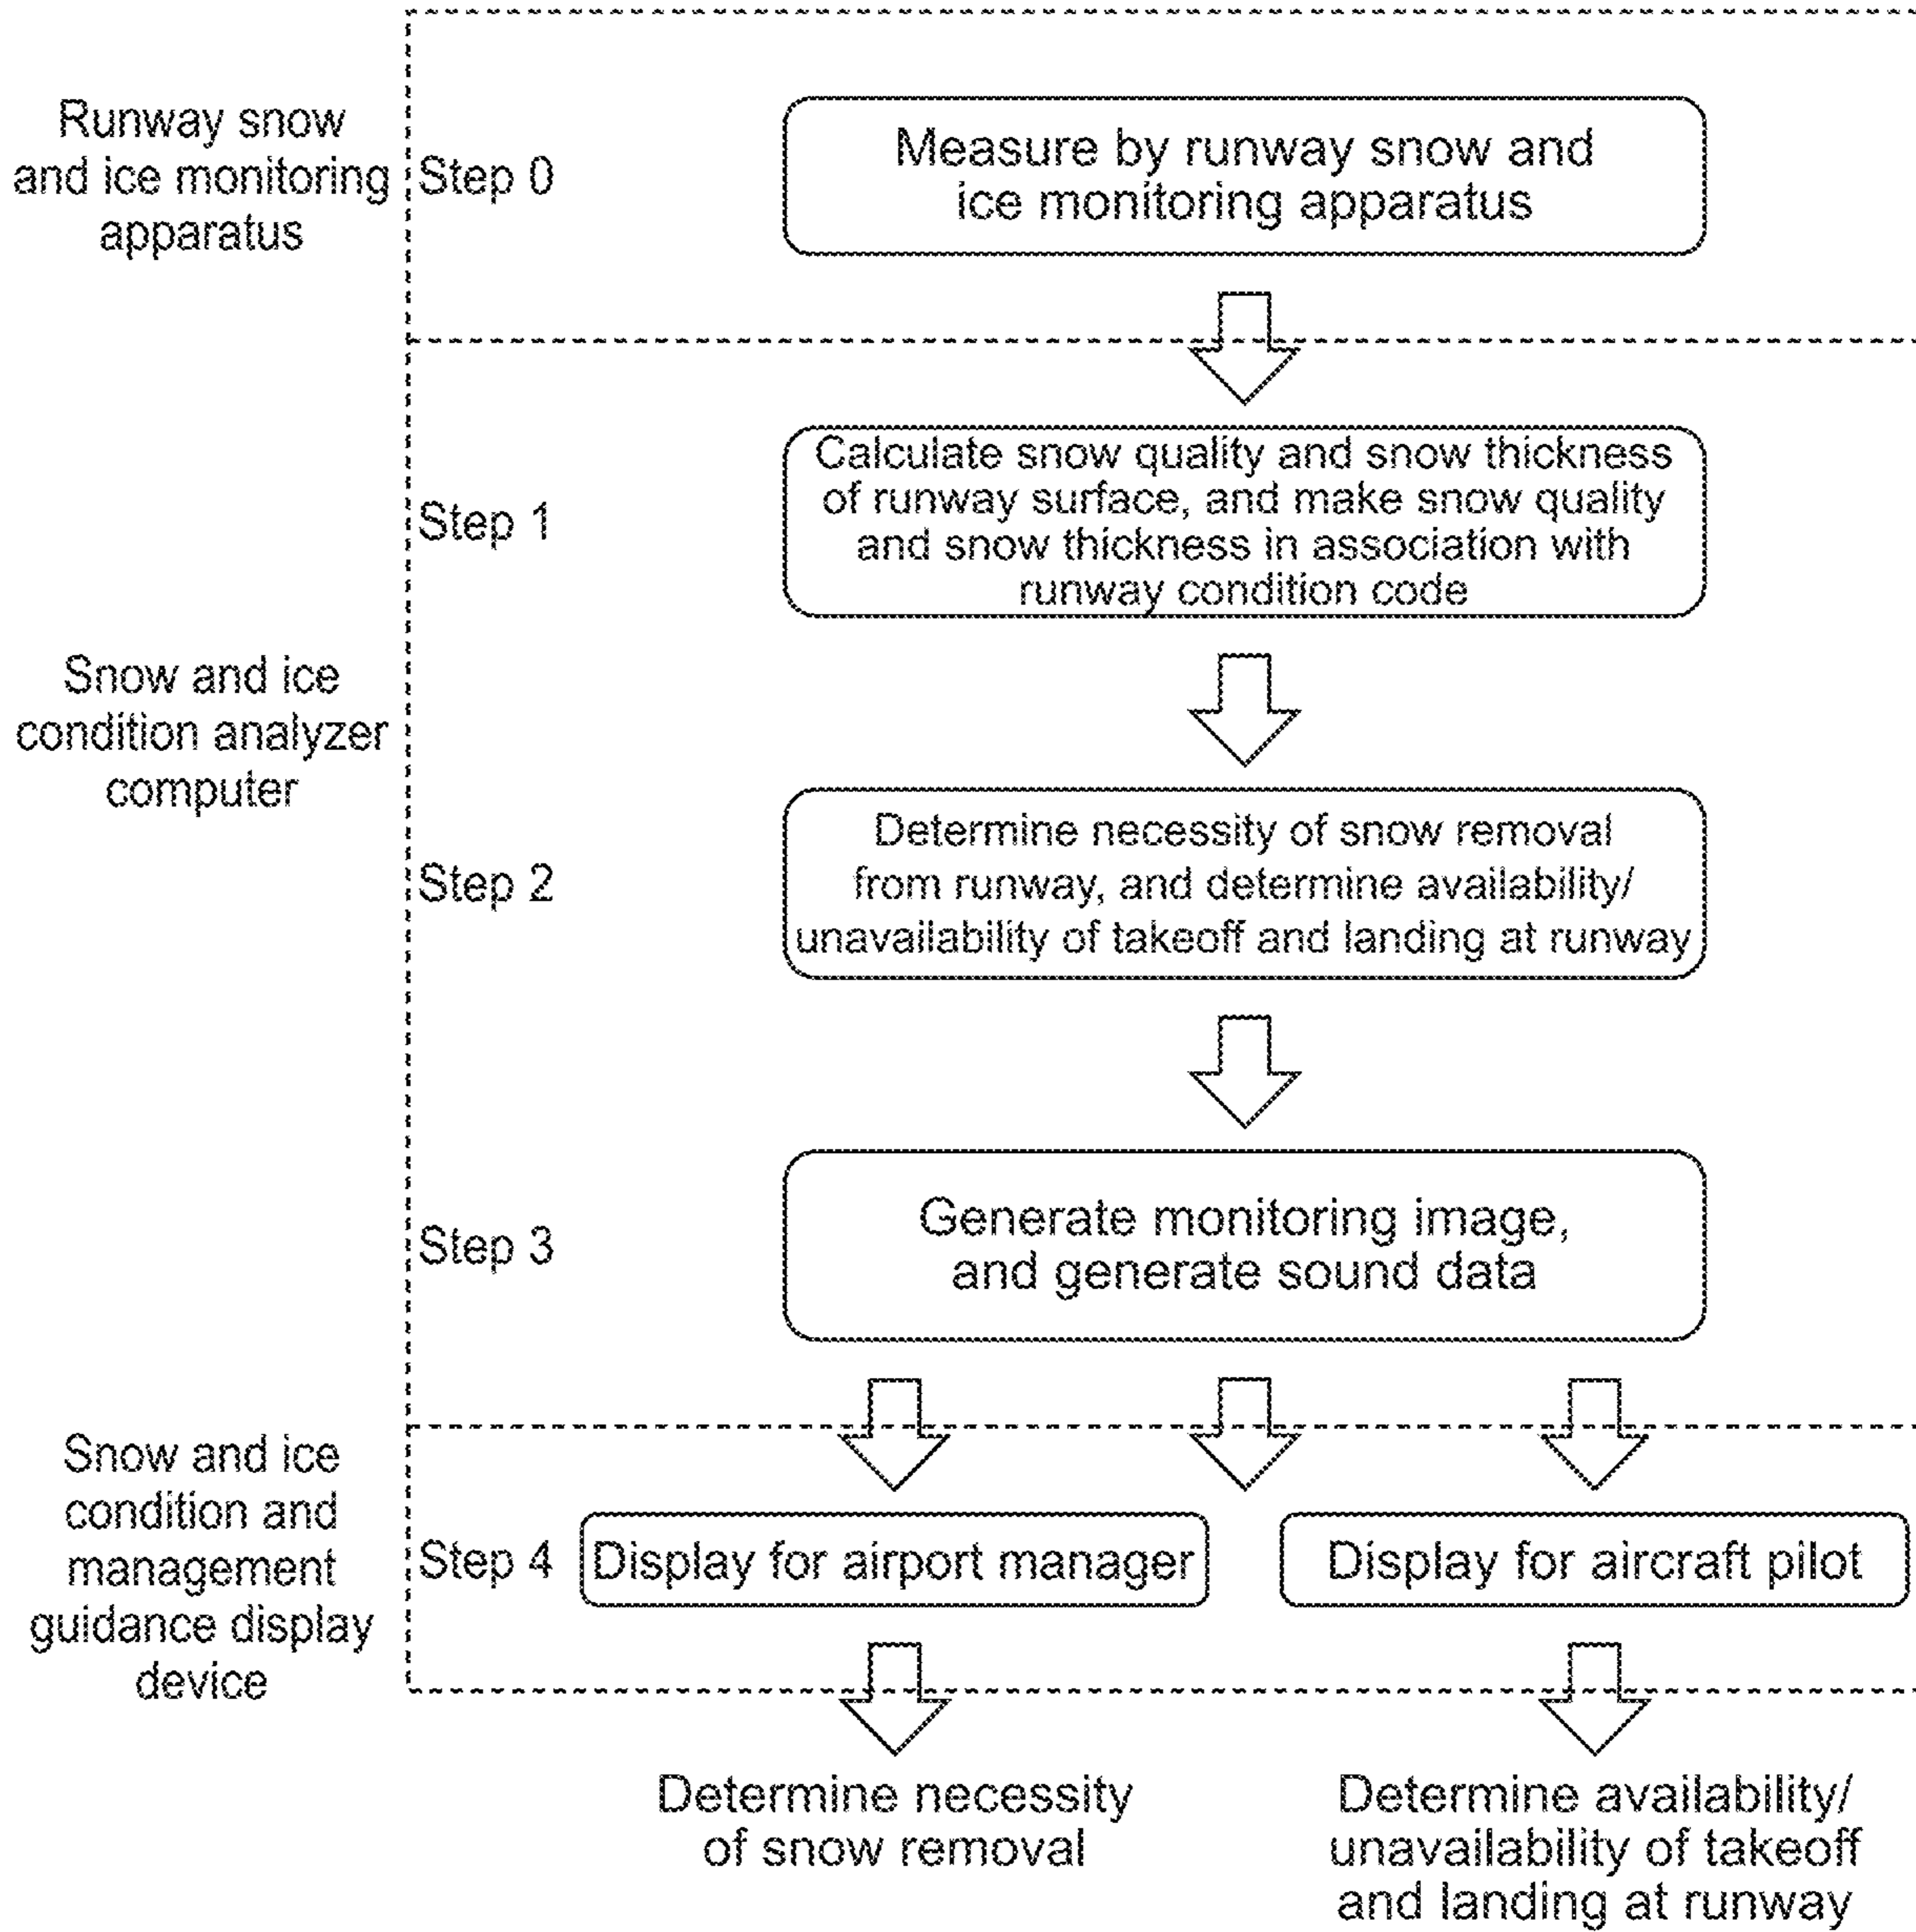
Runway snow and ice monitoring apparatus

Step 0

Measure by runway snow and ice monitoring apparatus

Snow and ice condition analyzer computer

Step 1

Calculate snow quality and snow thickness of runway surface, and make snow quality and snow thickness in association with runway condition code

Step 2

Determine necessity of snow removal from runway, and determine availability/ unavailability of takeoff and landing at runway

Step 3

Generate monitoring image, and generate sound data

Snow and ice condition and management guidance display device

Step 4

Display for airport manager

Display for aircraft pilot

Determine necessity of snow removal

Determine availability/ unavailability of takeoff and landing at runway